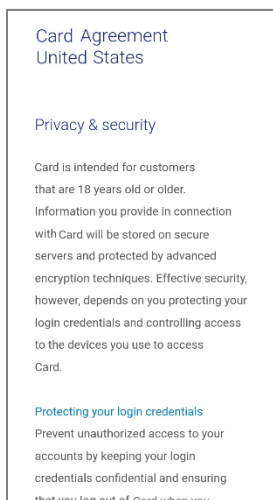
Card Agreement
United States

Privacy & security

Card is intended for customers that are 18 years old or older. Information you provide in connection with Card will be stored on secure servers and protected by advanced encryption techniques. Effective security, however, depends on you protecting your login credentials and controlling access to the devices you use to access Card.

Protecting your login credentials
Prevent unauthorized access to your accounts by keeping your login credentials confidential and ensuring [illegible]